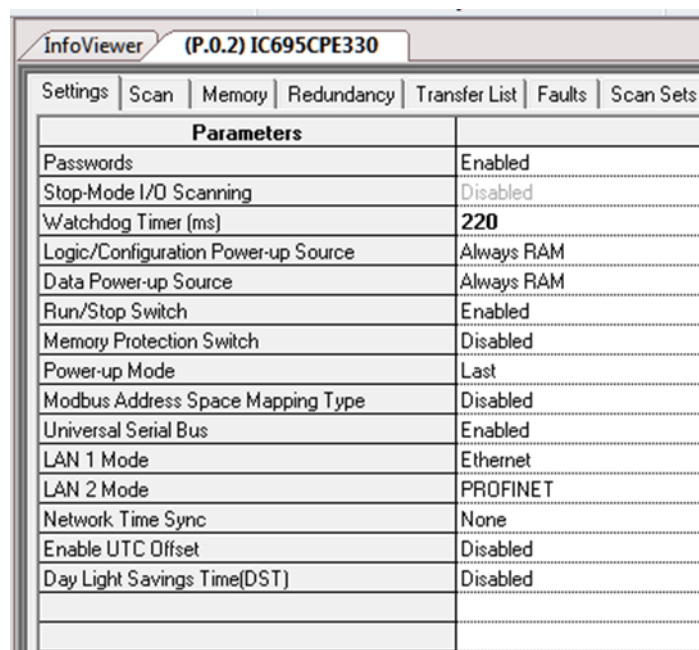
InfoViewer (P.0.2) IC695CPE330

Settings | Scan | Memory | Redundancy | Transfer List | Faults | Scan Sets

| Parameters | |
|---|---|
| Passwords | Enabled |
| Stop-Mode I/O Scanning | Disabled |
| Watchdog Timer (ms) | 220 |
| Logic/Configuration Power-up Source | Always RAM |
| Data Power-up Source | Always RAM |
| Run/Stop Switch | Enabled |
| Memory Protection Switch | Disabled |
| Power-up Mode | Last |
| Modbus Address Space Mapping Type | Disabled |
| Universal Serial Bus | Enabled |
| LAN 1 Mode | Ethernet |
| LAN 2 Mode | PROFINET |
| Network Time Sync | None |
| Enable UTC Offset | Disabled |
| Day Light Savings Time(DST) | Disabled |
| | |
| | |